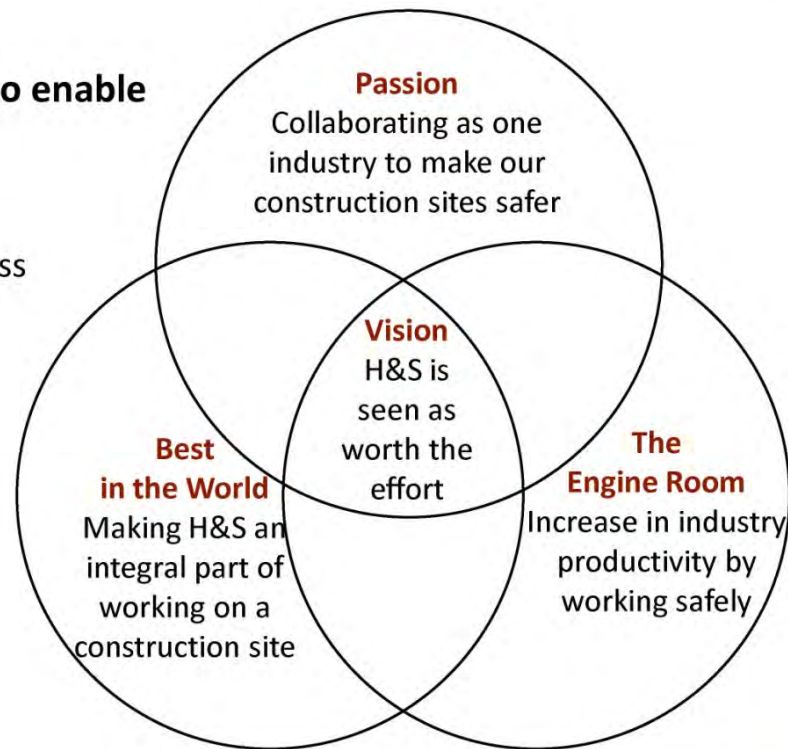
o enable

ss

Passion
Collaborating as one industry to make our construction sites safer

Vision
H&S is seen as worth the effort

Best in the World
Making H&S an integral part of working on a construction site

The Engine Room
Increase in industry productivity by working safely